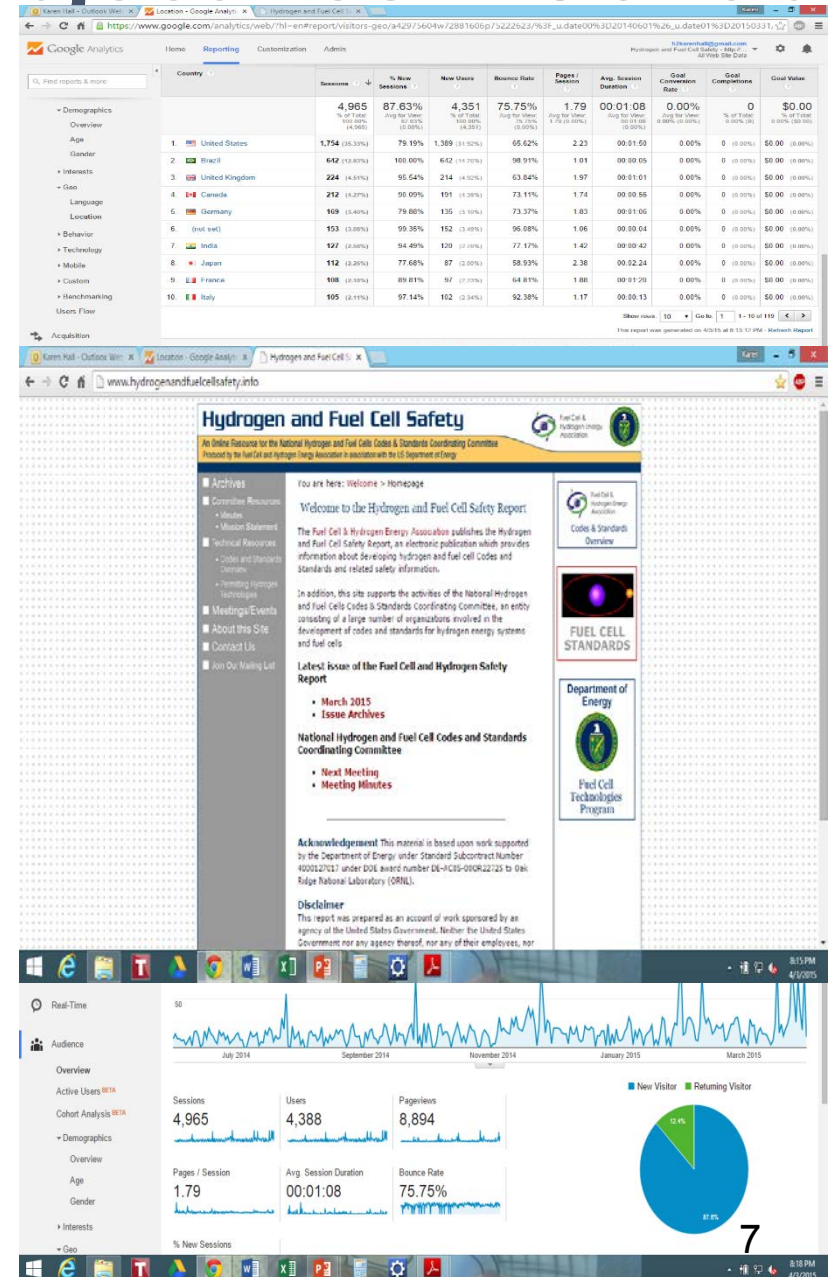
Karen Hall - Outlook Web | Location - Google Analytics | Hydrogen and Fuel Cell S

https://www.google.com/analytics/web/?hl=en#report/visitors-geo/a42975604w72881606p75222623/%3F_u.date00%3D20140601%26_u.date01%3D20150331/

Google Analytics | Home | Reporting | Customization | Admin

Find reports & more

- Demographics
Overview
Age
Gender
▸ Interests
- Geo
Language
Location
▸ Behavior
▸ Technology
▸ Mobile
▸ Custom
▸ Benchmarking
Users Flow
Acquisition

| | Country | Sessions | % New Sessions | New Users | Bounce Rate | Pages / Session | Avg. Session Duration | Goal Conversion Rate | Goal Completions | Goal Value |
|---|---|---|---|---|---|---|---|---|---|---|
| | | 4,965 | 87.63% | 4,351 | 75.75% | 1.79 | 00:01:08 | 0.00% | 0 | $0.00 |
| 1. | United States | 1,754 (35.33%) | 79.19% | 1,389 (31.92%) | 65.62% | 2.23 | 00:01:50 | 0.00% | 0 (0.00%) | $0.00 (0.00%) |
| 2. | Brazil | 642 (12.93%) | 100.00% | 642 (14.76%) | 98.91% | 1.01 | 00:00:05 | 0.00% | 0 (0.00%) | $0.00 (0.00%) |
| 3. | United Kingdom | 224 (4.51%) | 95.54% | 214 (4.92%) | 63.84% | 1.97 | 00:01:01 | 0.00% | 0 (0.00%) | $0.00 (0.00%) |
| 4. | Canada | 212 (4.27%) | 90.09% | 191 (4.39%) | 73.11% | 1.74 | 00:00:56 | 0.00% | 0 (0.00%) | $0.00 (0.00%) |
| 5. | Germany | 169 (3.40%) | 79.88% | 135 (3.10%) | 73.37% | 1.83 | 00:01:06 | 0.00% | 0 (0.00%) | $0.00 (0.00%) |
| 6. | (not set) | 153 (3.08%) | 99.35% | 152 (3.49%) | 96.08% | 1.06 | 00:00:04 | 0.00% | 0 (0.00%) | $0.00 (0.00%) |
| 7. | India | 127 (2.56%) | 94.49% | 120 (2.76%) | 77.17% | 1.42 | 00:00:42 | 0.00% | 0 (0.00%) | $0.00 (0.00%) |
| 8. | Japan | 112 (2.26%) | 77.68% | 87 (2.00%) | 58.93% | 2.38 | 00:02:24 | 0.00% | 0 (0.00%) | $0.00 (0.00%) |
| 9. | France | 108 (2.18%) | 89.81% | 97 (2.23%) | 64.81% | 1.88 | 00:01:20 | 0.00% | 0 (0.00%) | $0.00 (0.00%) |
| 10. | Italy | 105 (2.11%) | 97.14% | 102 (2.34%) | 92.38% | 1.17 | 00:00:13 | 0.00% | 0 (0.00%) | $0.00 (0.00%) |

Show rows: 10 Go to: 1 1 - 10 of 119
This report was generated on 4/3/15 at 8:13:12 PM - Refresh Report

Karen Hall - Outlook Web | Location - Google Analytics | Hydrogen and Fuel Cell S
www.hydrogenandfuelcellsafety.info

Hydrogen and Fuel Cell Safety
An Online Resource for the National Hydrogen and Fuel Cells Codes & Standards Coordinating Committee
Produced by the Fuel Cell and Hydrogen Energy Association in association with the US Department of Energy

Archives
Committee Resources
• Minutes
• Mission Statement
Technical Resources
• Codes and Standards Overview
• Permitting Hydrogen Technologies
Meetings/Events
About this Site
Contact Us
Join Our Mailing List

You are here: Welcome > Homepage

Welcome to the Hydrogen and Fuel Cell Safety Report

The Fuel Cell & Hydrogen Energy Association publishes the Hydrogen and Fuel Cell Safety Report, an electronic publication which provides information about developing hydrogen and fuel cell Codes and Standards and related safety information.

In addition, this site supports the activities of the National Hydrogen and Fuel Cells Codes & Standards Coordinating Committee, an entity consisting of a large number of organizations involved in the development of codes and standards for hydrogen energy systems and fuel cells

Latest issue of the Fuel Cell and Hydrogen Safety Report
• March 2015
• Issue Archives

National Hydrogen and Fuel Cell Codes and Standards Coordinating Committee
• Next Meeting
• Meeting Minutes

Acknowledgement This material is based upon work supported by the Department of Energy under Standard Subcontract Number 4000127617 under DOE award number DE-AC05-00OR22725 to Oak Ridge National Laboratory (ORNL).

Disclaimer
This report was prepared as an account of work sponsored by an agency of the United States Government. Neither the United States Government nor any agency thereof, nor any of their employees, nor

Fuel Cell & Hydrogen Energy Association
Codes & Standards Overview
FUEL CELL STANDARDS
Department of Energy
Fuel Cell Technologies Program

8:15 PM 4/3/2015

Real-Time
Audience
Overview
Active Users BETA
Cohort Analysis BETA
- Demographics
Overview
Age
Gender
▸ Interests
- Geo

50
July 2014 | September 2014 | November 2014 | January 2015 | March 2015

New Visitor | Returning Visitor
12.4%
87.6%

Sessions 4,965
Users 4,388
Pageviews 8,894
Pages / Session 1.79
Avg. Session Duration 00:01:08
Bounce Rate 75.75%
% New Sessions

7

8:18 PM 4/3/2015